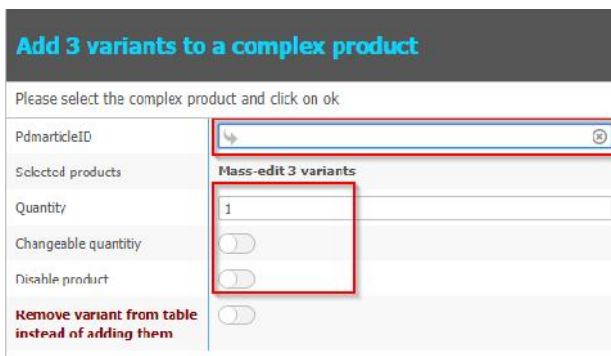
Add 3 variants to a complex product

Please select the complex product and click on ok

PdmarticleID

Selected products Mass-edit 3 variants

Quantity 1

Changeable quantitiy

Disable product

Remove variant from table instead of adding them